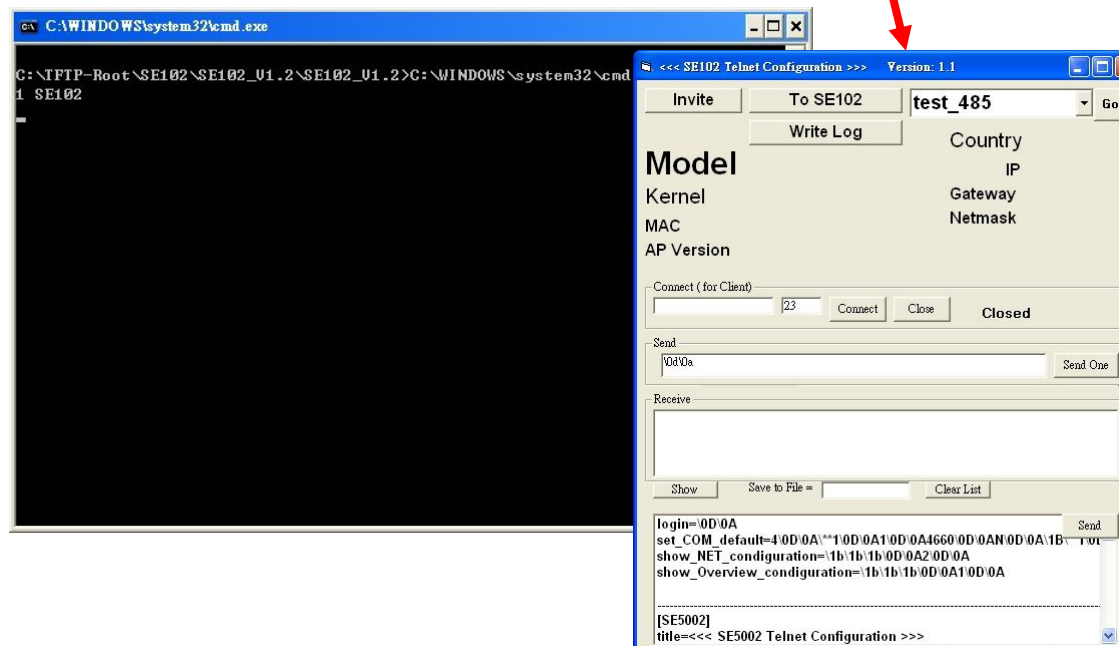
C:\WINDOWS\system32\cmd.exe

C:\TFTP-Root\SE102\SE102_V1.2\SE102_V1.2>C:\WINDOWS\system32\cmd
1 SE102
_

<<< SE102 Telnet Configuration >>> Version: 1.1

Invite
To SE102
test_485
Go
Write Log
Model
Country
IP
Kernel
Gateway
MAC
Netmask
AP Version

Connect ( for Client)
23
Connect
Close
Closed

Send
\0d\0a
Send One

Receive

Show
Save to File =
Clear List

Send

login=\0D\0A
set_COM_default=4\0D\0A\**1\0D\0A1\0D\0A4660\0D\0AN\0D\0A\1B\ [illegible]
show_NET_condiguration=\1b\1b\1b\0D\0A2\0D\0A
show_Overview_condiguration=\1b\1b\1b\0D\0A1\0D\0A

[SE5002]
title=<<< SE5002 Telnet Configuration >>>